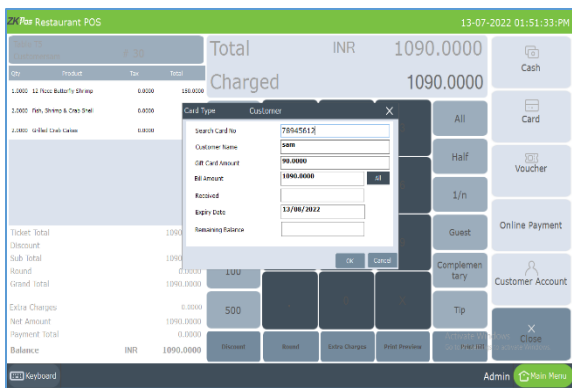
ZKPos Restaurant POS

13-07-2022 01:51:33:PM

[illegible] # 10

| Qty | Product | Tax | Total |
|---|---|---|---|
| 1.0000 | 12 Piece Butterfly Shrimp | 0.0000 | 150.0000 |
| 2.0000 | Fish, Shrimp & Crap Shell | 0.0000 | |
| 3.0000 | Grilled Crab Cakes | 0.0000 | |

Total INR 1090.0000

Charged 1090.0000

Cash

Card

Voucher

Online Payment

Customer Account

Close

All

Half

1/n

Guest

Complementary

Tip

Card Type Customer

Search Card No 78945612

Customer Name sam

Gift Card Amount 90.0000

Bill Amount 1090.0000 All

Received

Expiry Date 13/08/2022

Remaining Balance

OK Cancel

Ticket Total 1090

Discount

Sub Total 1090

Round 0.0000

Grand Total 1090.0000

Extra Charges 0.0000

Net Amount 1090.0000

Payment Total 0.0000

Balance INR 1090.0000

100

500

Discount

Round

Extra Charges

Print Preview

Print Bill

Keyboard

Admin

Main Menu